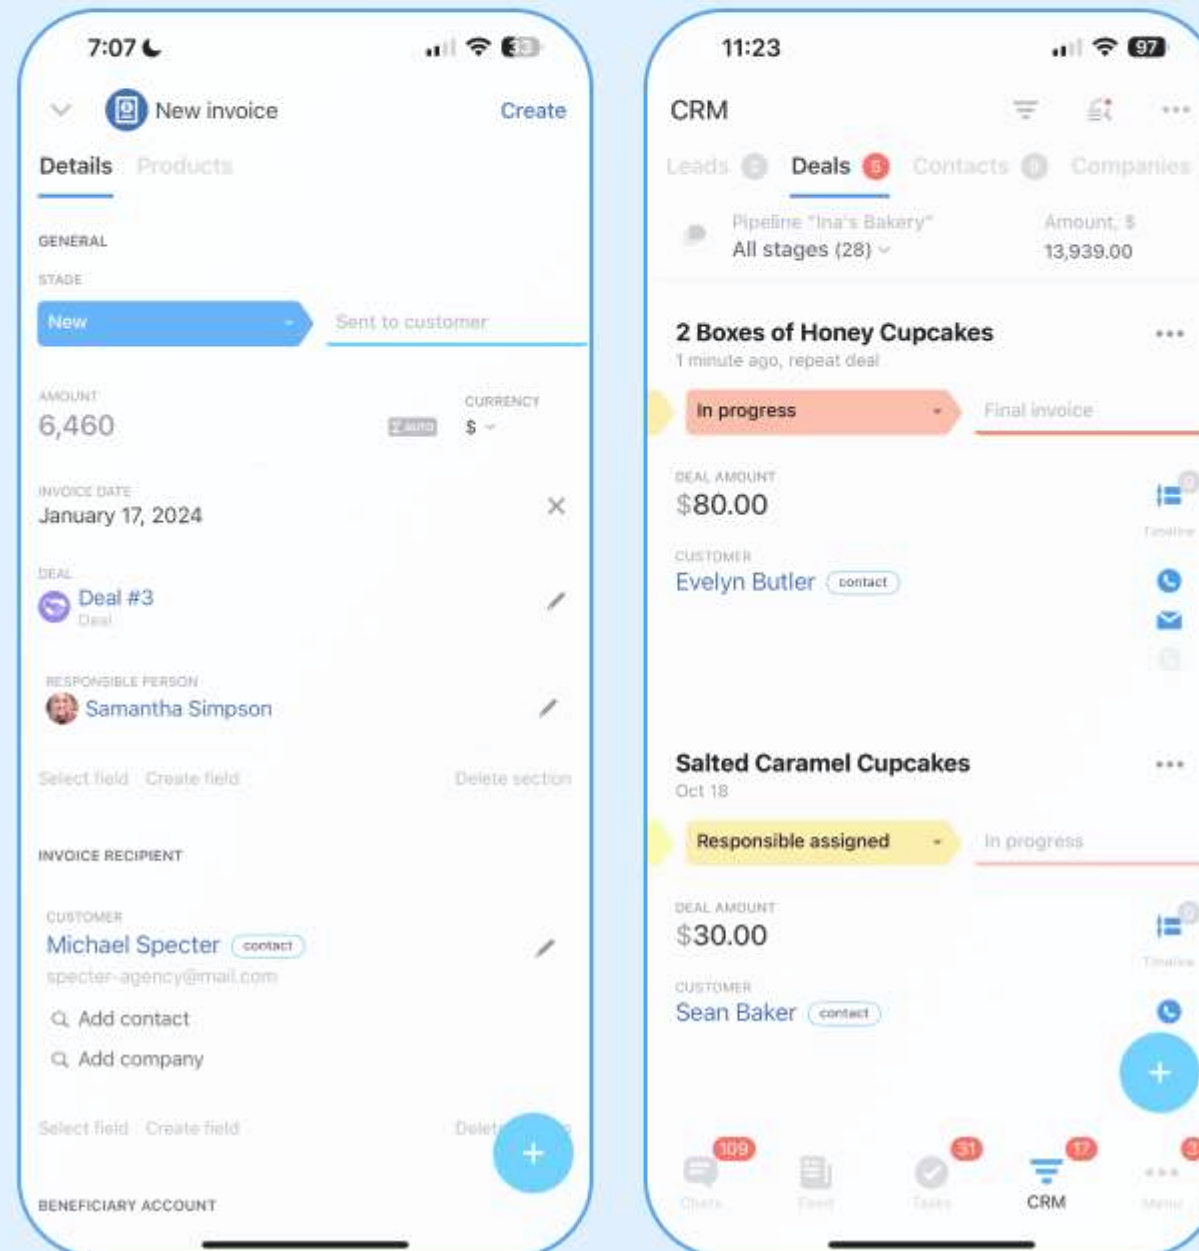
7:07

New invoice Create

Details Products

GENERAL

STAGE

New

Sent to customer

AMOUNT

6,460

CURRENCY

$

INVOICE DATE

January 17, 2024

DEAL

Deal #3

Deal

RESPONSIBLE PERSON

Samantha Simpson

Select field Create field Delete section

INVOICE RECIPIENT

CUSTOMER

Michael Specter contact

specter-agency@mail.com

Add contact

Add company

Select field Create field Delet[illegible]

BENEFICIARY ACCOUNT

11:23 97

CRM

Leads Deals 5 Contacts Companies

Pipeline "Ina's Bakery"

All stages (28)

Amount, $

13,939.00

2 Boxes of Honey Cupcakes

1 minute ago, repeat deal

In progress

Final invoice

DEAL AMOUNT

$80.00

CUSTOMER

Evelyn Butler contact

Timeline

Salted Caramel Cupcakes

Oct 18

Responsible assigned

In progress

DEAL AMOUNT

$30.00

CUSTOMER

Sean Baker contact

Timeline

109 Chats Feed 31 Tasks 17 CRM Menu